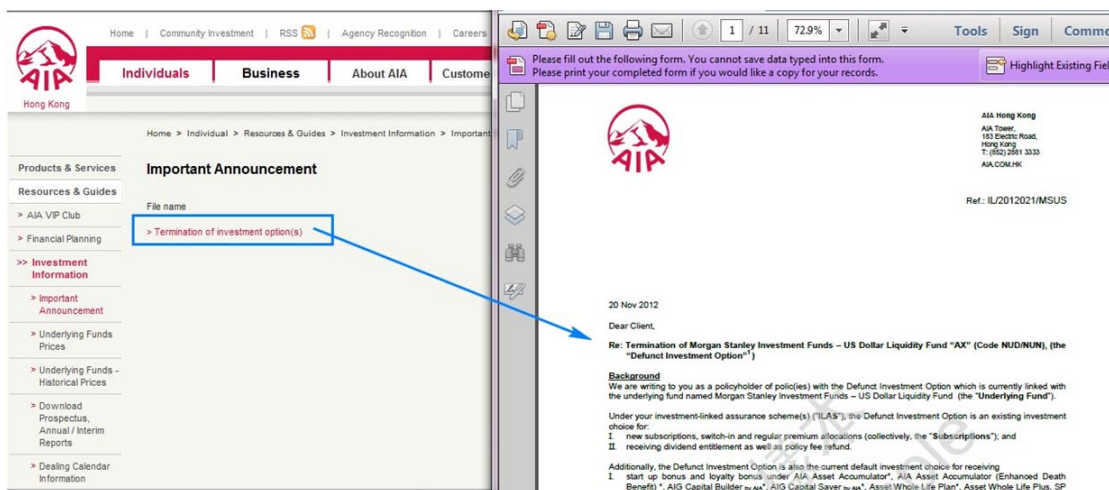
Home | Community Investment | RSS | Agency Recognition | Careers

AIA
Hong Kong

Individuals | Business | About AIA | Custome

Home > Individual > Resources & Guides > Investment Information > Important

Products & Services
Resources & Guides
> AIA VIP Club
> Financial Planning
>> Investment Information
> Important Announcement
> Underlying Funds Prices
> Underlying Funds - Historical Prices
> Download Prospectus, Annual / Interim Reports
> Dealing Calendar Information

Important Announcement

File name

> Termination of investment option(s)

1 / 11 72.9% Tools Sign Comme

Please fill out the following form. You cannot save data typed into this form.
Please print your completed form if you would like a copy for your records.

Highlight Existing Fiel

AIA

AIA Hong Kong
AIA Tower,
183 Electric Road,
Hong Kong
T: (852) 2881 3333
AIA.COM.HK

Ref.: IL/2012021/MSUS

20 Nov 2012

Dear Client,

Re: Termination of Morgan Stanley Investment Funds – US Dollar Liquidity Fund "AX" (Code NUD/NUN), (the "Defunct Investment Option"$^1$)

Background
We are writing to you as a policyholder of polic(ies) with the Defunct Investment Option which is currently linked with the underlying fund named Morgan Stanley Investment Funds – US Dollar Liquidity Fund (the "Underlying Fund").

Under your investment-linked assurance scheme(s) ("ILAS"), the Defunct Investment Option is an existing investment choice for:
I. new subscriptions, switch-in and regular premium allocations (collectively, the "Subscriptions"); and
II. receiving dividend entitlement as well as policy fee refund.

Additionally, the Defunct Investment Option is also the current default investment choice for receiving
I. start up bonus and loyalty bonus under AIA Asset Accumulator*, AIA Asset Accumulator (Enhanced Death Benefit) *, AIG Capital Builder by AIA*, AIG Capital Saver by AIA*, Asset Whole Life Plan*, Asset Whole Life Plus, SP